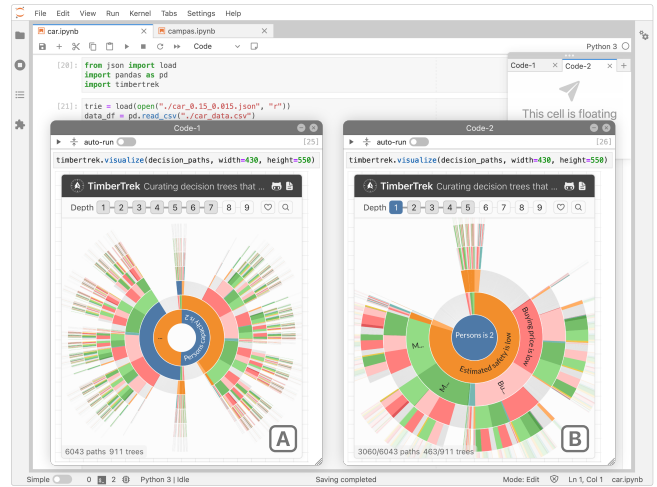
File Edit View Run Kernel Tabs Settings Help

car.ipynb × campas.ipynb ×

Code Python 3

[20]: from json import load
import pandas as pd
import timbertrek

[21]: trie = load(open("./car_0.15_0.015.json", "r"))
data_df = pd.read_csv("./car_data.csv")

Code-1 Code-2 +

This cell is floating

Code-1

auto-run [25]

timbertrek.visualize(decision_paths, width=430, height=550)

TimberTrek Curating decision trees that ...

Depth 1 2 3 4 5 6 7 8 9

Persons capacity is 2

6043 paths 911 trees

A

Code-2

auto-run [26]

timbertrek.visualize(decision_paths, width=430, height=550)

TimberTrek Curating decision trees that ...

Depth 1 2 3 4 5 6 7 8 9

Persons is 2

Estimated safety is low

Buying price is low

M...

M...

Bu...

3060/6043 paths 463/911 trees

B

Simple 0 2 Python 3 | Idle Saving completed Mode: Edit Ln 1, Col 1 car.ipynb